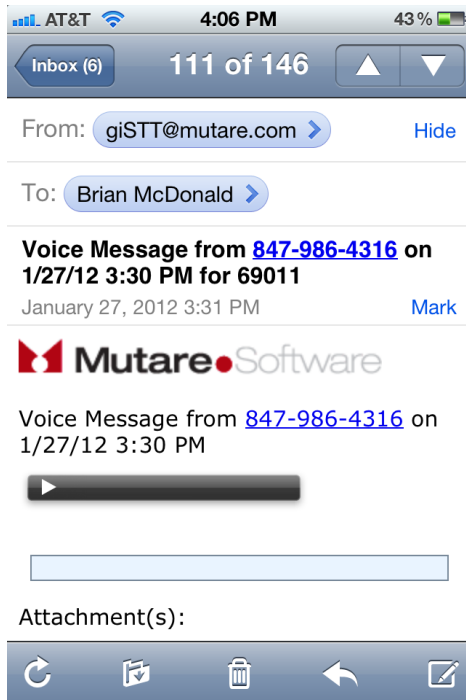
AT&T 4:06 PM 43 %

Inbox (6) 111 of 146

From: giSTT@mutare.com Hide

To: Brian McDonald

Voice Message from 847-986-4316 on 1/27/12 3:30 PM for 69011

January 27, 2012 3:31 PM Mark

Mutare Software

Voice Message from 847-986-4316 on 1/27/12 3:30 PM

Attachment(s):